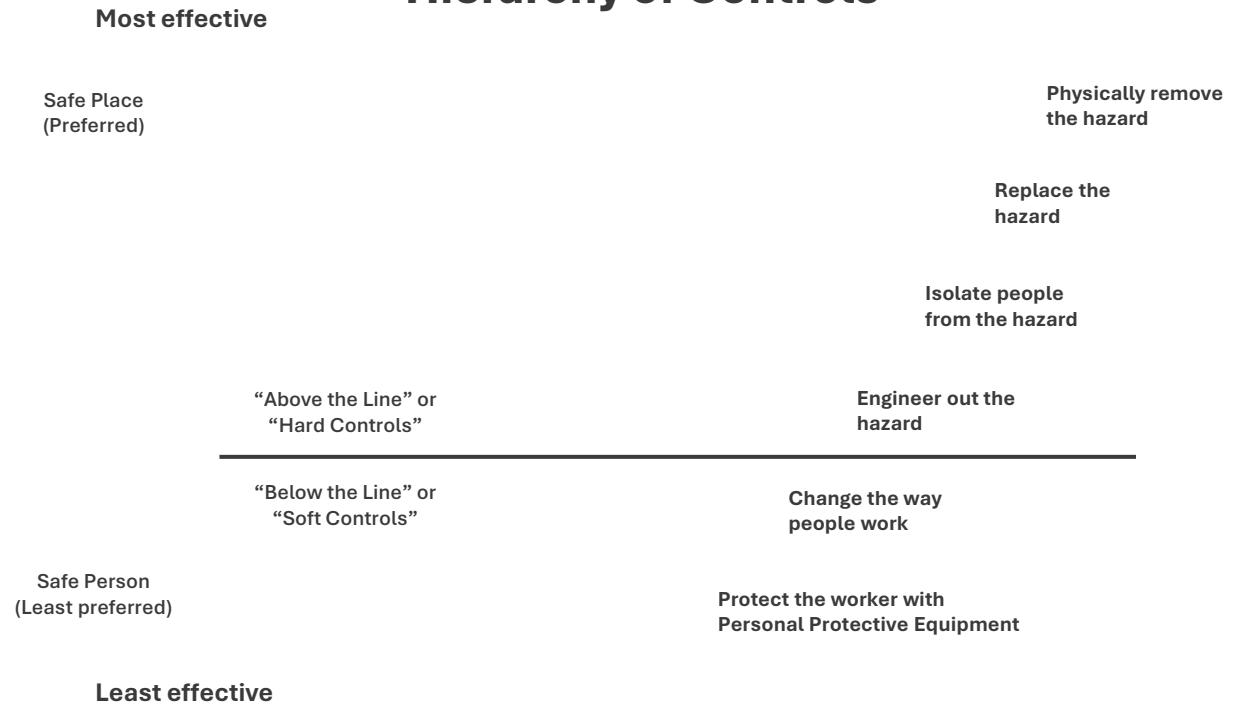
Hierarchy of Controls

Most effective

Safe Place
(Preferred)

Physically remove the hazard

Replace the hazard

Isolate people from the hazard

"Above the Line" or "Hard Controls"

Engineer out the hazard

"Below the Line" or "Soft Controls"

Change the way people work

Safe Person
(Least preferred)

Protect the worker with Personal Protective Equipment

Least effective